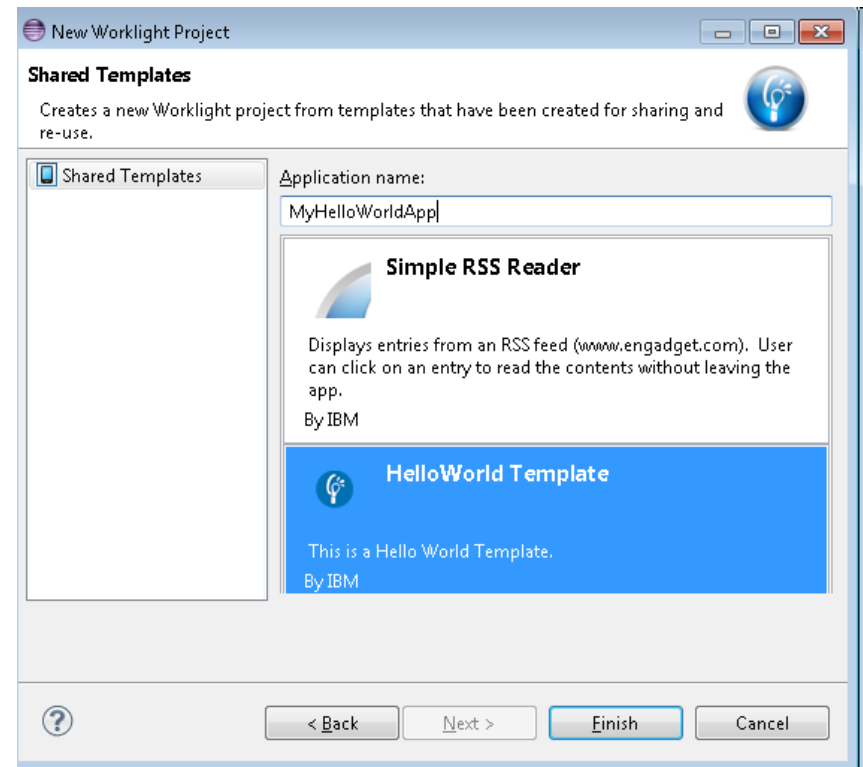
New Worklight Project

Shared Templates

Creates a new Worklight project from templates that have been created for sharing and re-use.

Shared Templates

Application name:

MyHelloWorldApp

Simple RSS Reader

Displays entries from an RSS feed (www.engadget.com). User can click on an entry to read the contents without leaving the app.

By IBM

HelloWorld Template

This is a Hello World Template.

By IBM

< Back

Next >

Finish

Cancel